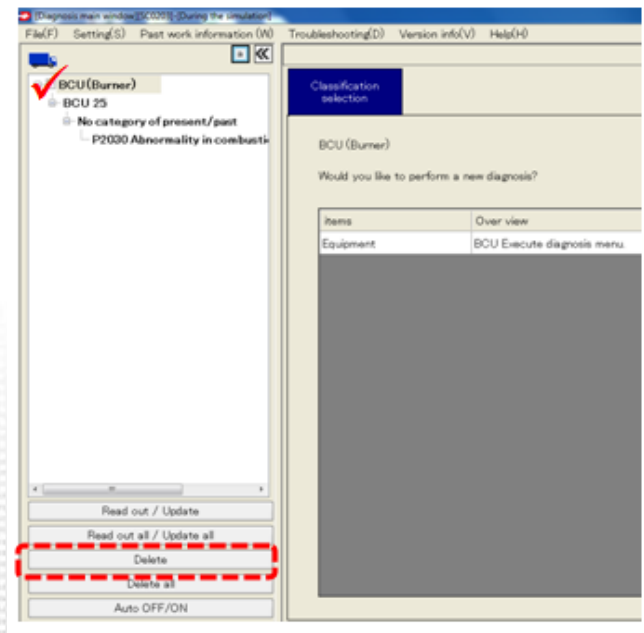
[Diagnosis main window][SC0203]-[During the simulation]

File(F) Setting(S) Past work information (W) Troubleshooting(D) Version info(V) Help(H)

BCU(Burner)
BCU 25
No category of present/past
P2030 Abnormality in combusti

Read out / Update
Read out all / Update all
Delete
Delete all
Auto OFF/ON

Classification selection

BCU (Burner)

Would you like to perform a new diagnosis?

| items | Over view |
|---|---|
| Equipment | BCU Execute diagnosis menu. |